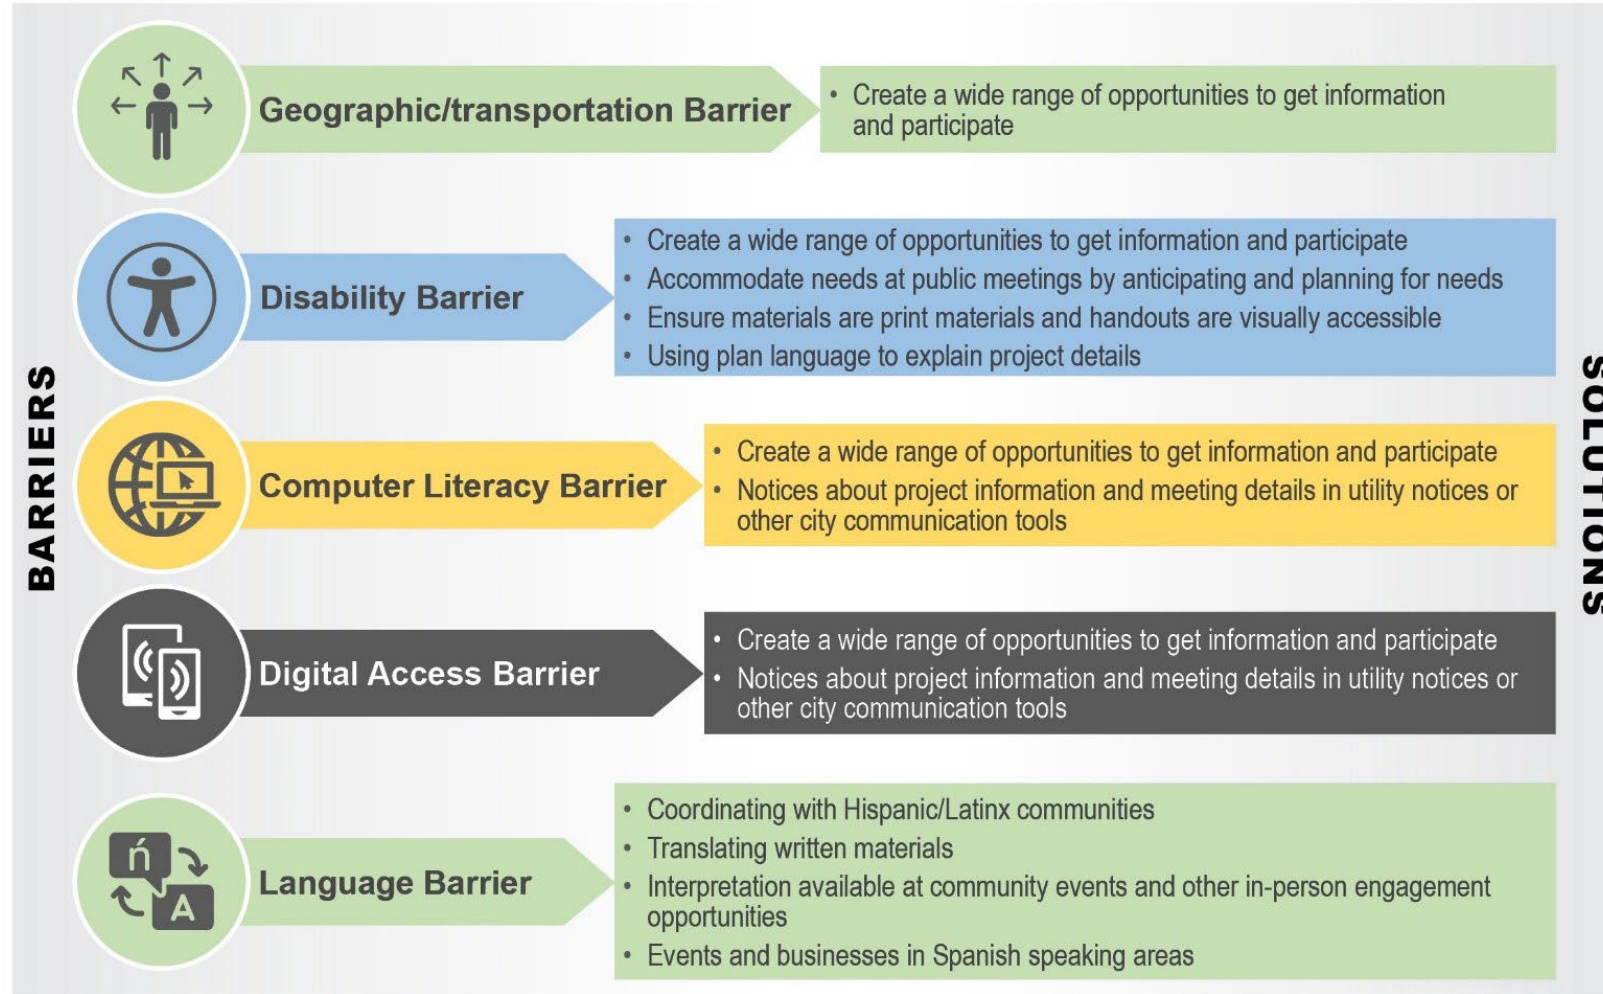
BARRIERS

Geographic/transportation Barrier

- Create a wide range of opportunities to get information and participate

Disability Barrier

- Create a wide range of opportunities to get information and participate
- Accommodate needs at public meetings by anticipating and planning for needs
- Ensure materials are print materials and handouts are visually accessible
- Using plan language to explain project details

Computer Literacy Barrier

- Create a wide range of opportunities to get information and participate
- Notices about project information and meeting details in utility notices or other city communication tools

Digital Access Barrier

- Create a wide range of opportunities to get information and participate
- Notices about project information and meeting details in utility notices or other city communication tools

ń

A

Language Barrier

- Coordinating with Hispanic/Latinx communities
- Translating written materials
- Interpretation available at community events and other in-person engagement opportunities
- Events and businesses in Spanish speaking areas

SOLUTIONS